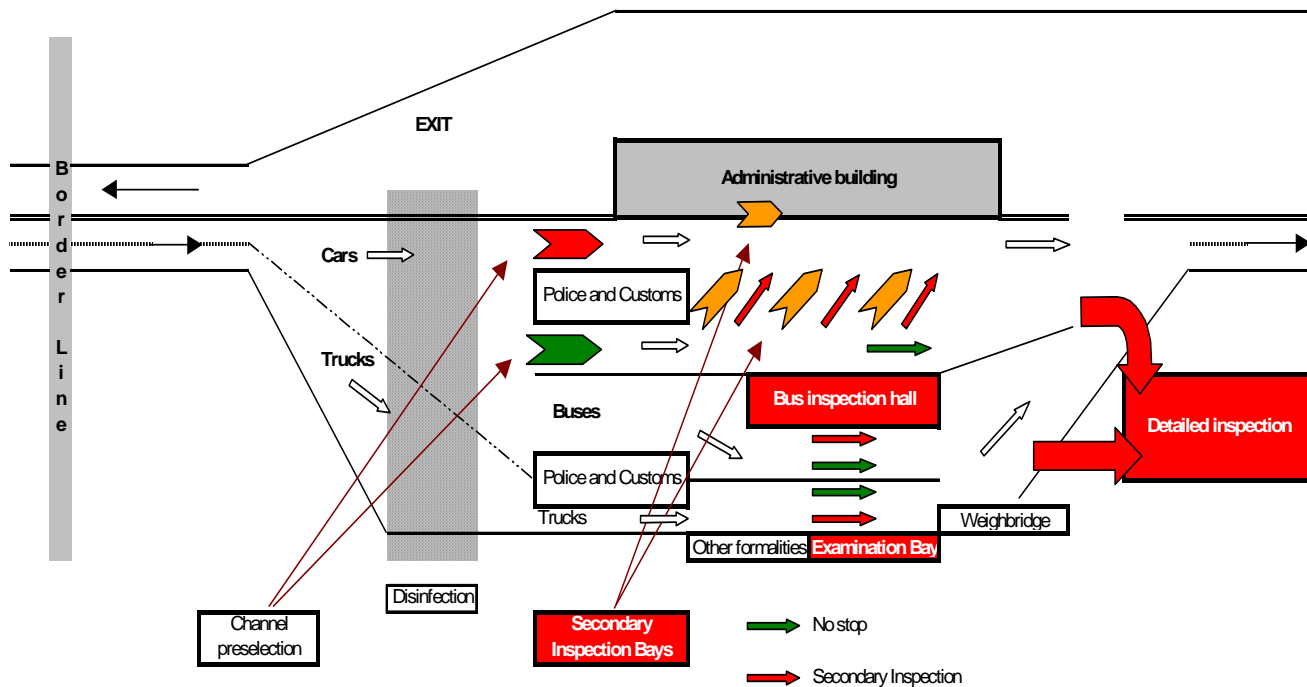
Border Line

EXIT

Administrative building

Cars

Police and Customs

Trucks

Buses

Bus inspection hall

Detailed inspection

Police and Customs

Trucks

Weighbridge

Other formalities

Examination Bay

Disinfection

Channel preselection

Secondary Inspection Bays

No stop

Secondary Inspection